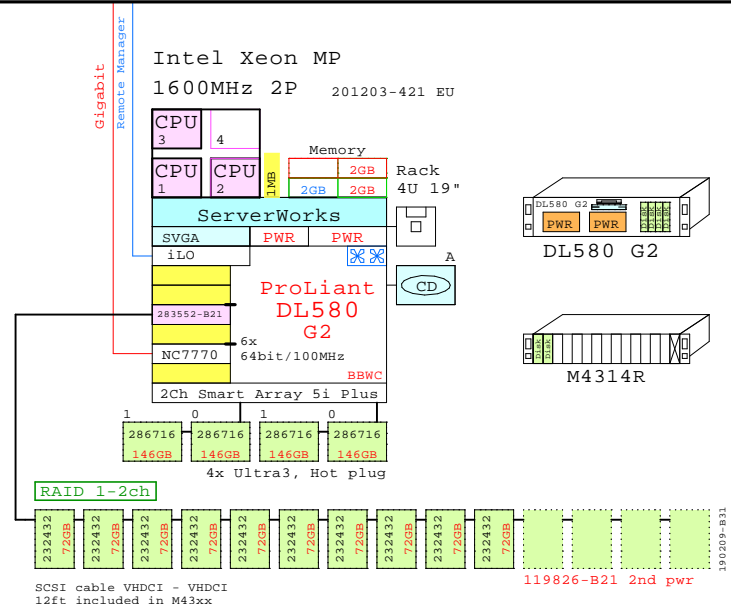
Gigabit

Remote Manager

Intel Xeon MP
1600MHz 2P
201203-421 EU

CPU 3
4
CPU 1
CPU 2
1MB

Memory
2GB
2GB
2GB

Rack
4U 19"

ServerWorks
SVGA
PWR
PWR
iLO

A
CD

283552-B21

ProLiant
DL580
G2

6x
64bit/100MHz
NC7770

BBWC
2Ch Smart Array 5i Plus

1
0
1
0

286716 146GB
286716 146GB
286716 146GB
286716 146GB

4x Ultra3, Hot plug

DL580 G2
PWR
PWR

M4314R
Disk
Disk

RAID 1-2ch

232432 72GB
232432 72GB
232432 72GB
232432 72GB
232432 72GB
232432 72GB
232432 72GB
232432 72GB
232432 72GB
232432 72GB

119826-B21 2nd pwr

190209-B31

SCSI cable VHDCI - VHDCI
12ft included in M43xx